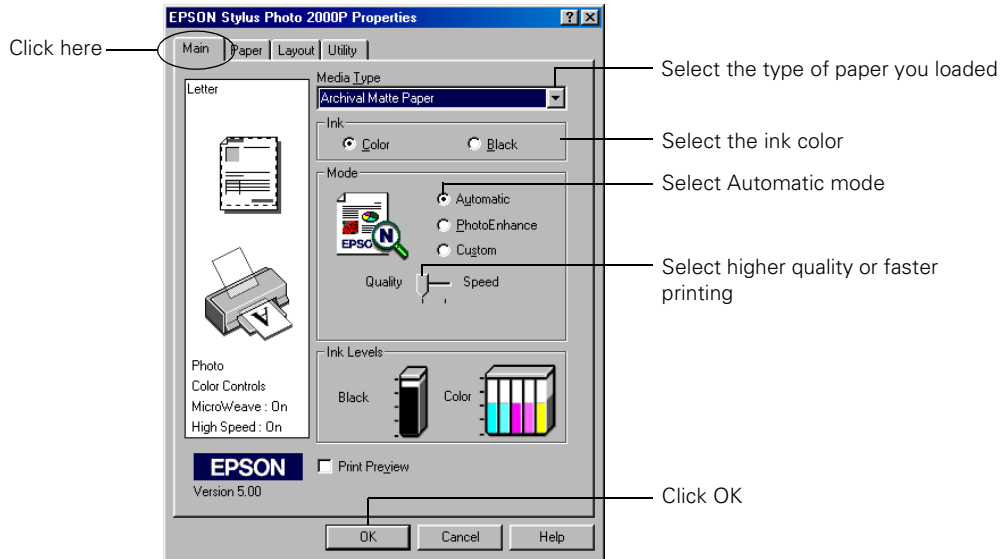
EPSON Stylus Photo 2000P Properties

Click here

Main | Paper | Layout | Utility

Letter

Media Type
Archival Matte Paper

Select the type of paper you loaded

Ink
Color  Black

Select the ink color

Mode
Automatic
PhotoEnhance
Custom

Select Automatic mode

EPSON

Quality  Speed

Select higher quality or faster printing

Photo
Color Controls
MicroWeave : On
High Speed : On

Ink Levels
Black  Color

EPSON
Version 5.00

Print Preview

Click OK

OK  Cancel  Help